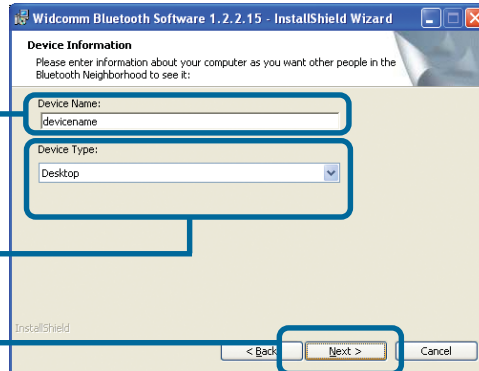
Widcomm Bluetooth Software 1.2.2.15 - InstallShield Wizard

Device Information

Please enter information about your computer as you want other people in the Bluetooth Neighborhood to see it:

Device Name:

devicename

Device Type:

Desktop

InstallShield

< Back

Next >

Cancel